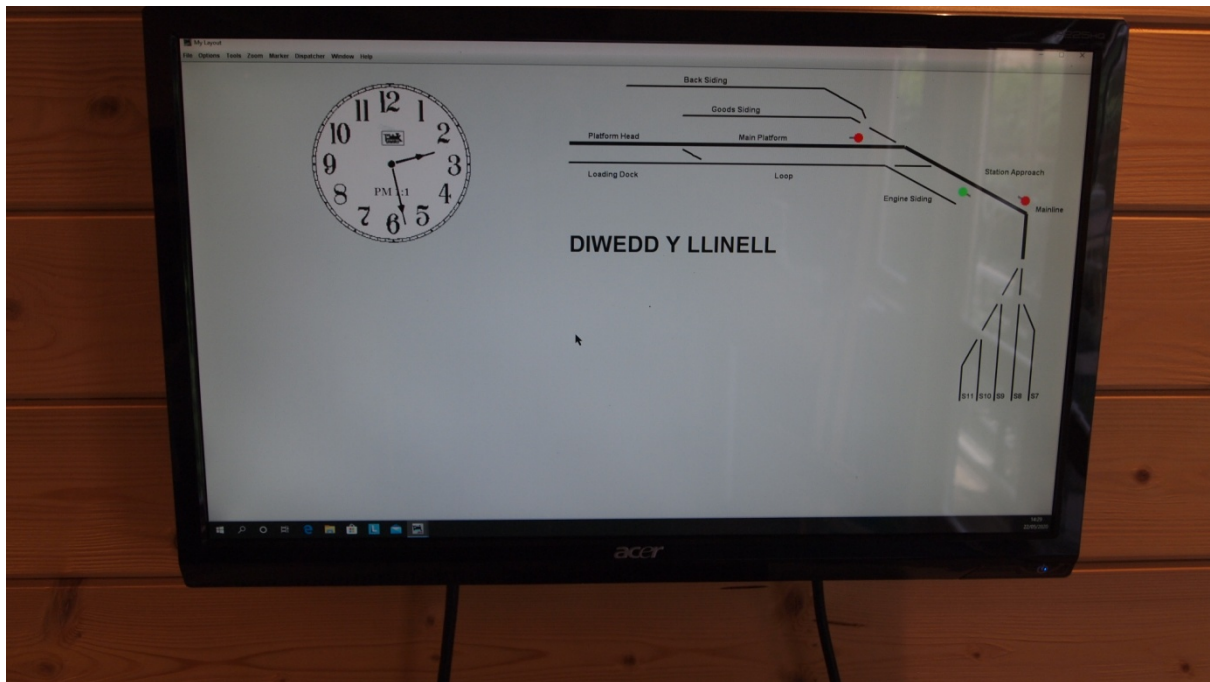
My Layout

File Options Tools Zoom Marker Dispatcher Window Help

12 1 2 3 4 5 6 7 8 9 10 11

PM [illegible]:1

Back Siding

Goods Siding

Platform Head

Main Platform

Loading Dock

Loop

Station Approach

Engine Siding

Mainline

DIWEDD Y LLINELL

S11 S10 S9 S8 S7

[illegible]

acer